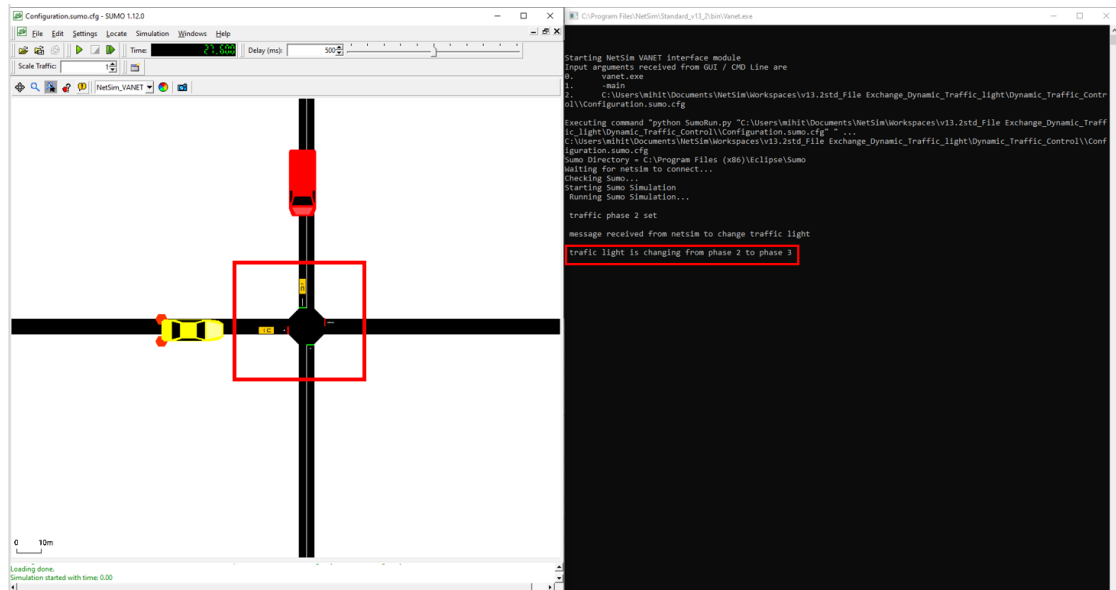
Configuration.sumo.cfg - SUMO 1.12.0

File Edit Settings Locate Simulation Windows Help

Time: 27.000 Delay (ms): 500

Scale Traffic: 1

NetSim_VANET

0 10m

Loading done.
Simulation started with time: 0.00

C:\Program Files\NetSim\Standard_v13_2\bin\Vanet.exe

Starting NetSim VANET interface module
Input arguments received from GUI / CMD Line are
0. vanet.exe
1. -main
2. C:\Users\mihit\Documents\NetSim\Workspaces\v13.2std_File Exchange_Dynamic_Traffic_light\Dynamic_Traffic_Control\\Configuration.sumo.cfg

Executing command "python SumoRun.py "C:\Users\mihit\Documents\NetSim\Workspaces\v13.2std_File Exchange_Dynamic_Traffic_light\Dynamic_Traffic_Control\\Configuration.sumo.cfg" " ...
C:\Users\mihit\Documents\NetSim\Workspaces\v13.2std_File Exchange_Dynamic_Traffic_light\Dynamic_Traffic_Control\\Configuration.sumo.cfg
Sumo Directory = C:\Program Files (x86)\Eclipse\Sumo
Waiting for netsim to connect...
Checking Sumo...
Starting Sumo Simulation
Running Sumo Simulation...

traffic phase 2 set

message received from netsim to change traffic light

trafic light is changing from phase 2 to phase 3